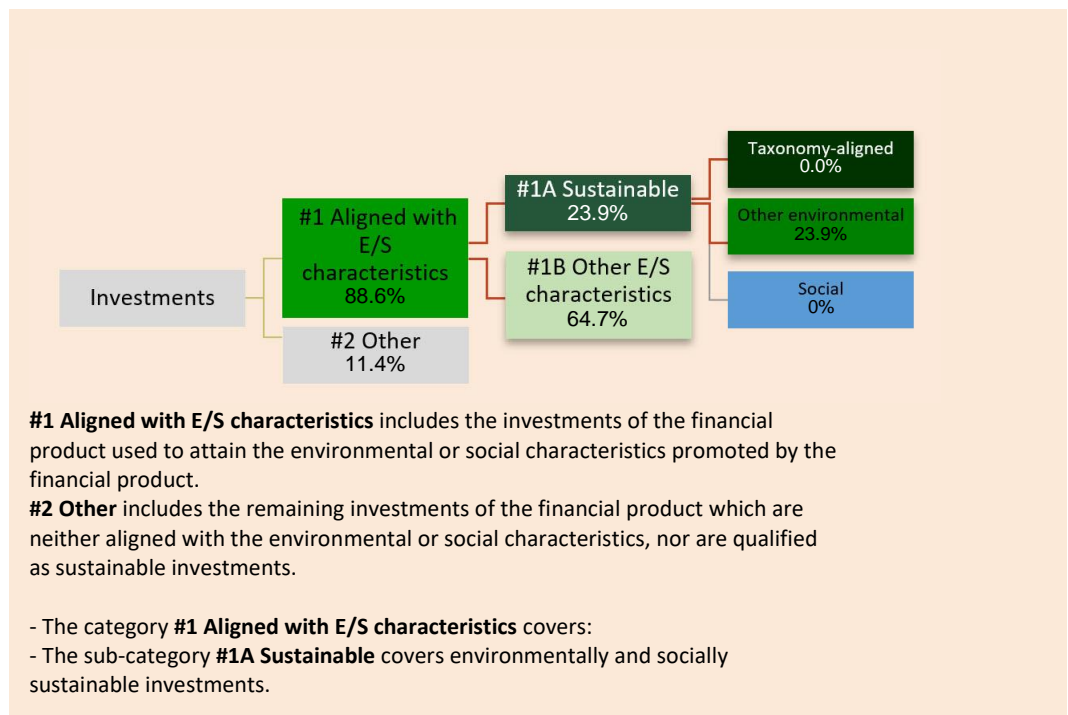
Investments

#1 Aligned with E/S characteristics 88.6%

#2 Other 11.4%

#1A Sustainable 23.9%

#1B Other E/S characteristics 64.7%

Taxonomy-aligned 0.0%

Other environmental 23.9%

Social 0%

**#1 Aligned with E/S characteristics** includes the investments of the financial product used to attain the environmental or social characteristics promoted by the financial product.
**#2 Other** includes the remaining investments of the financial product which are neither aligned with the environmental or social characteristics, nor are qualified as sustainable investments.

- The category **#1 Aligned with E/S characteristics** covers:
- The sub-category **#1A Sustainable** covers environmentally and socially sustainable investments.